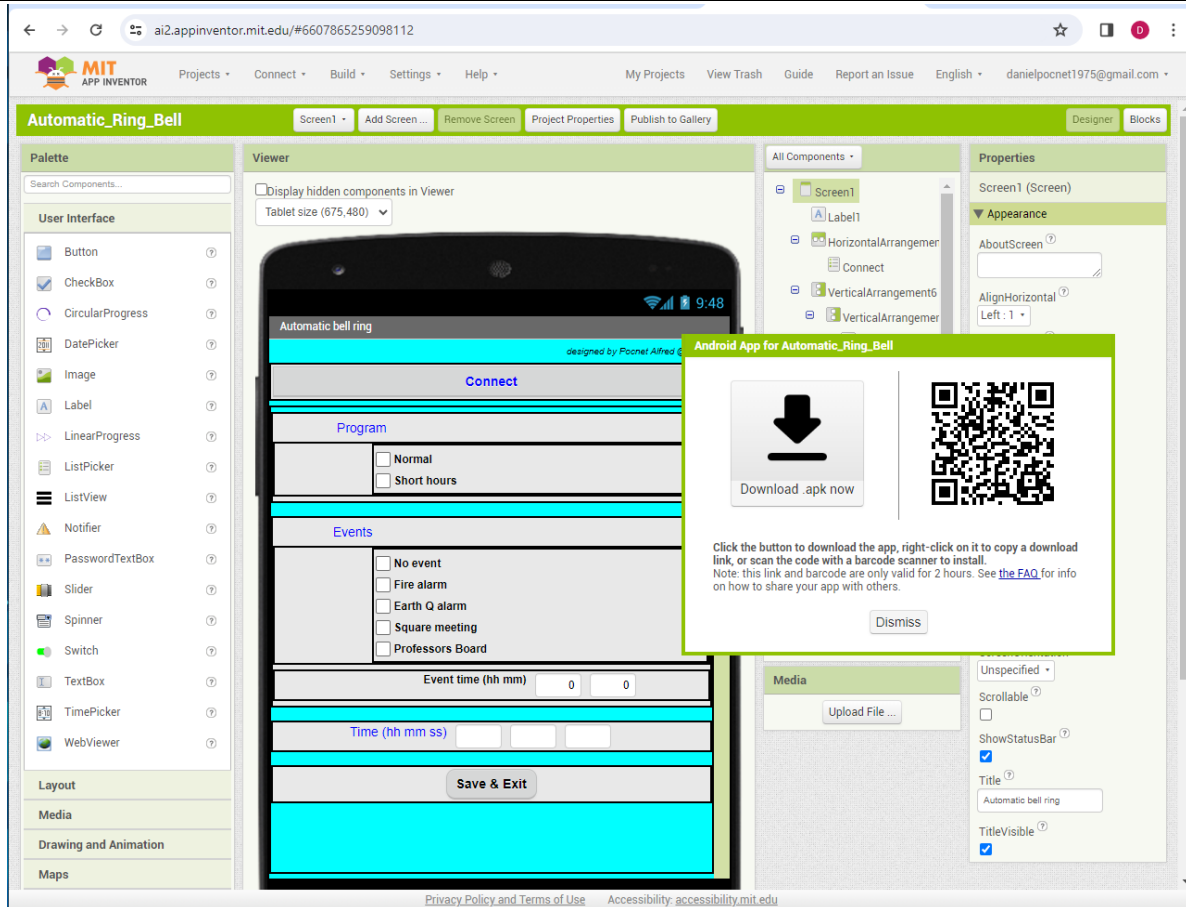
ai2.appinventor.mit.edu/#6607865259098112

MIT APP INVENTOR
Projects ▾ Connect ▾ Build ▾ Settings ▾ Help ▾
My Projects View Trash Guide Report an Issue English ▾ danielpocnet1975@gmail.com ▾

Automatic_Ring_Bell
Screen1 ▾ Add Screen ... Remove Screen Project Properties Publish to Gallery
Designer Blocks

Palette
Search Components...
User Interface
Button
CheckBox
CircularProgress
DatePicker
Image
Label
LinearProgress
ListPicker
ListView
Notifier
PasswordTextBox
Slider
Spinner
Switch
TextBox
TimePicker
WebViewer
Layout
Media
Drawing and Animation
Maps

Viewer
Display hidden components in Viewer
Tablet size (675,480) ▾
9:48
Automatic bell ring
designed by Pocnet Alfred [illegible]
Connect
Program
Normal
Short hours
Events
No event
Fire alarm
Earth Q alarm
Square meeting
Professors Board
Event time (hh mm) 0 0
Time (hh mm ss)
Save & Exit

All Components ▾
Screen1
Label1
HorizontalArrangemer
Connect
VerticalArrangement6
VerticalArrangemer

Media
Upload File ...

Properties
Screen1 (Screen)
Appearance
AboutScreen
AlignHorizontal
Left : 1 ▾
Unspecified ▾
Scrollable
ShowStatusBar
Title
Automatic bell ring
TitleVisible

Android App for Automatic_Ring_Bell
Download .apk now
Click the button to download the app, right-click on it to copy a download link, or scan the code with a barcode scanner to install.
Note: this link and barcode are only valid for 2 hours. See the FAQ for info on how to share your app with others.
Dismiss

Privacy Policy and Terms of Use Accessibility: accessibility.mit.edu